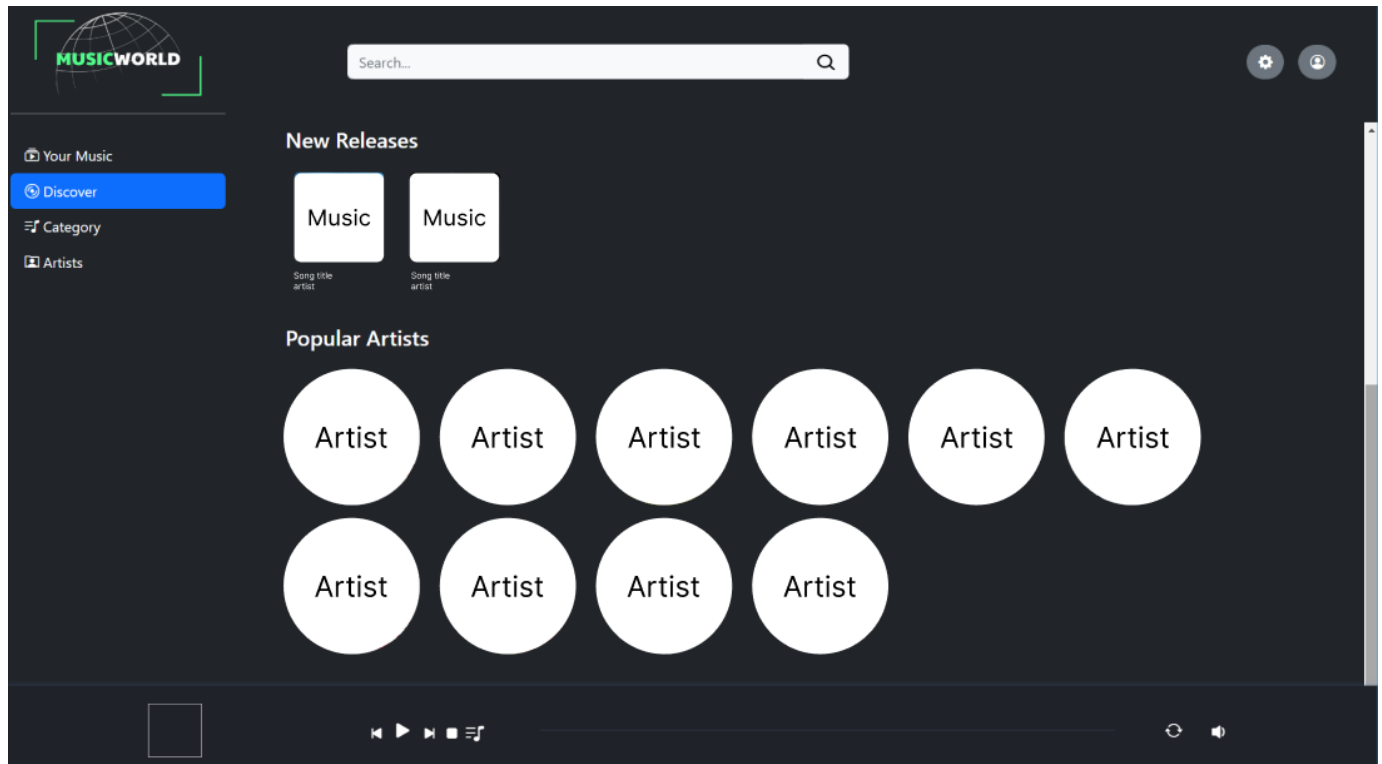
MUSICWORLD

Search...

Your Music
Discover
Category
Artists

New Releases

Music
Song title
artist

Music
Song title
artist

Popular Artists

Artist Artist Artist Artist Artist Artist

Artist Artist Artist Artist